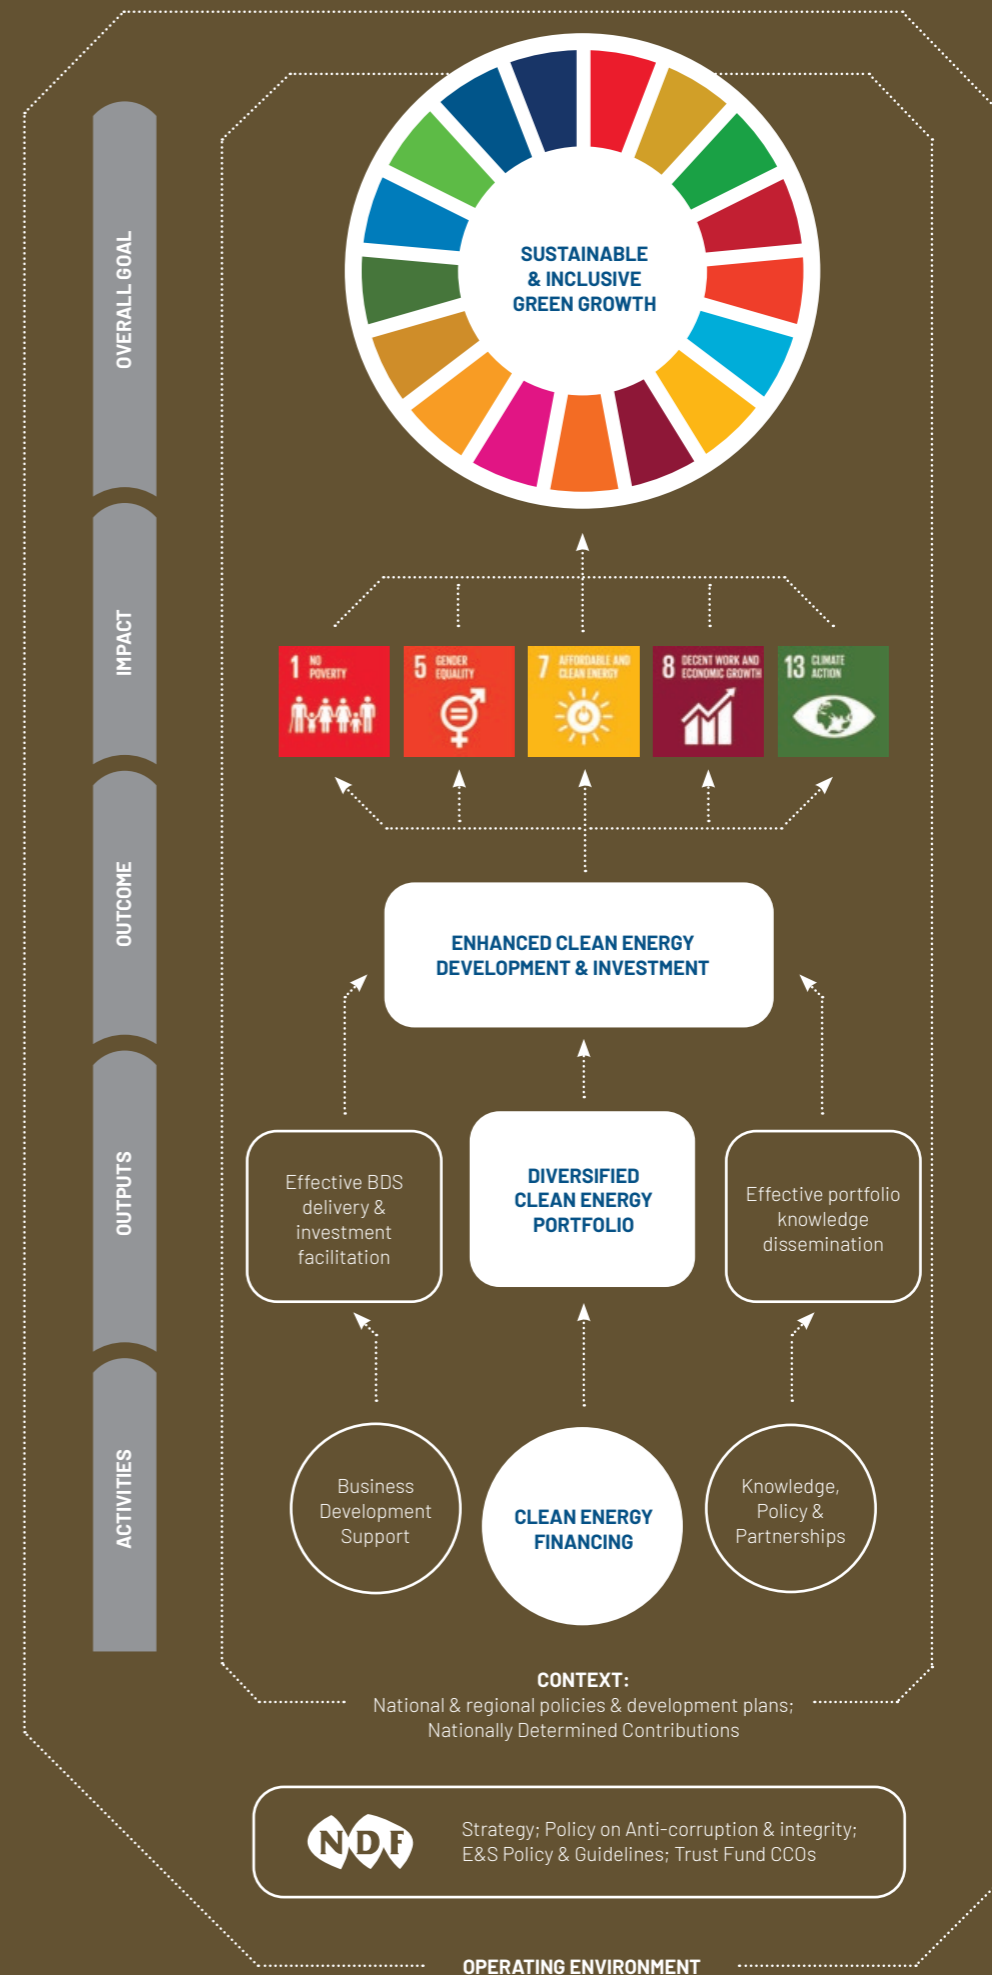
OVERALL GOAL

IMPACT

OUTCOME

OUTPUTS

ACTIVITIES

SUSTAINABLE & INCLUSIVE GREEN GROWTH

1 NO POVERTY

5 GENDER EQUALITY

7 AFFORDABLE AND CLEAN ENERGY

8 DECENT WORK AND ECONOMIC GROWTH

13 CLIMATE ACTION

ENHANCED CLEAN ENERGY DEVELOPMENT & INVESTMENT

Effective BDS delivery & investment facilitation

DIVERSIFIED CLEAN ENERGY PORTFOLIO

Effective portfolio knowledge dissemination

Business Development Support

CLEAN ENERGY FINANCING

Knowledge, Policy & Partnerships

CONTEXT:
National & regional policies & development plans; Nationally Determined Contributions

NDF

Strategy; Policy on Anti-corruption & integrity; E&S Policy & Guidelines; Trust Fund CCOs

OPERATING ENVIRONMENT